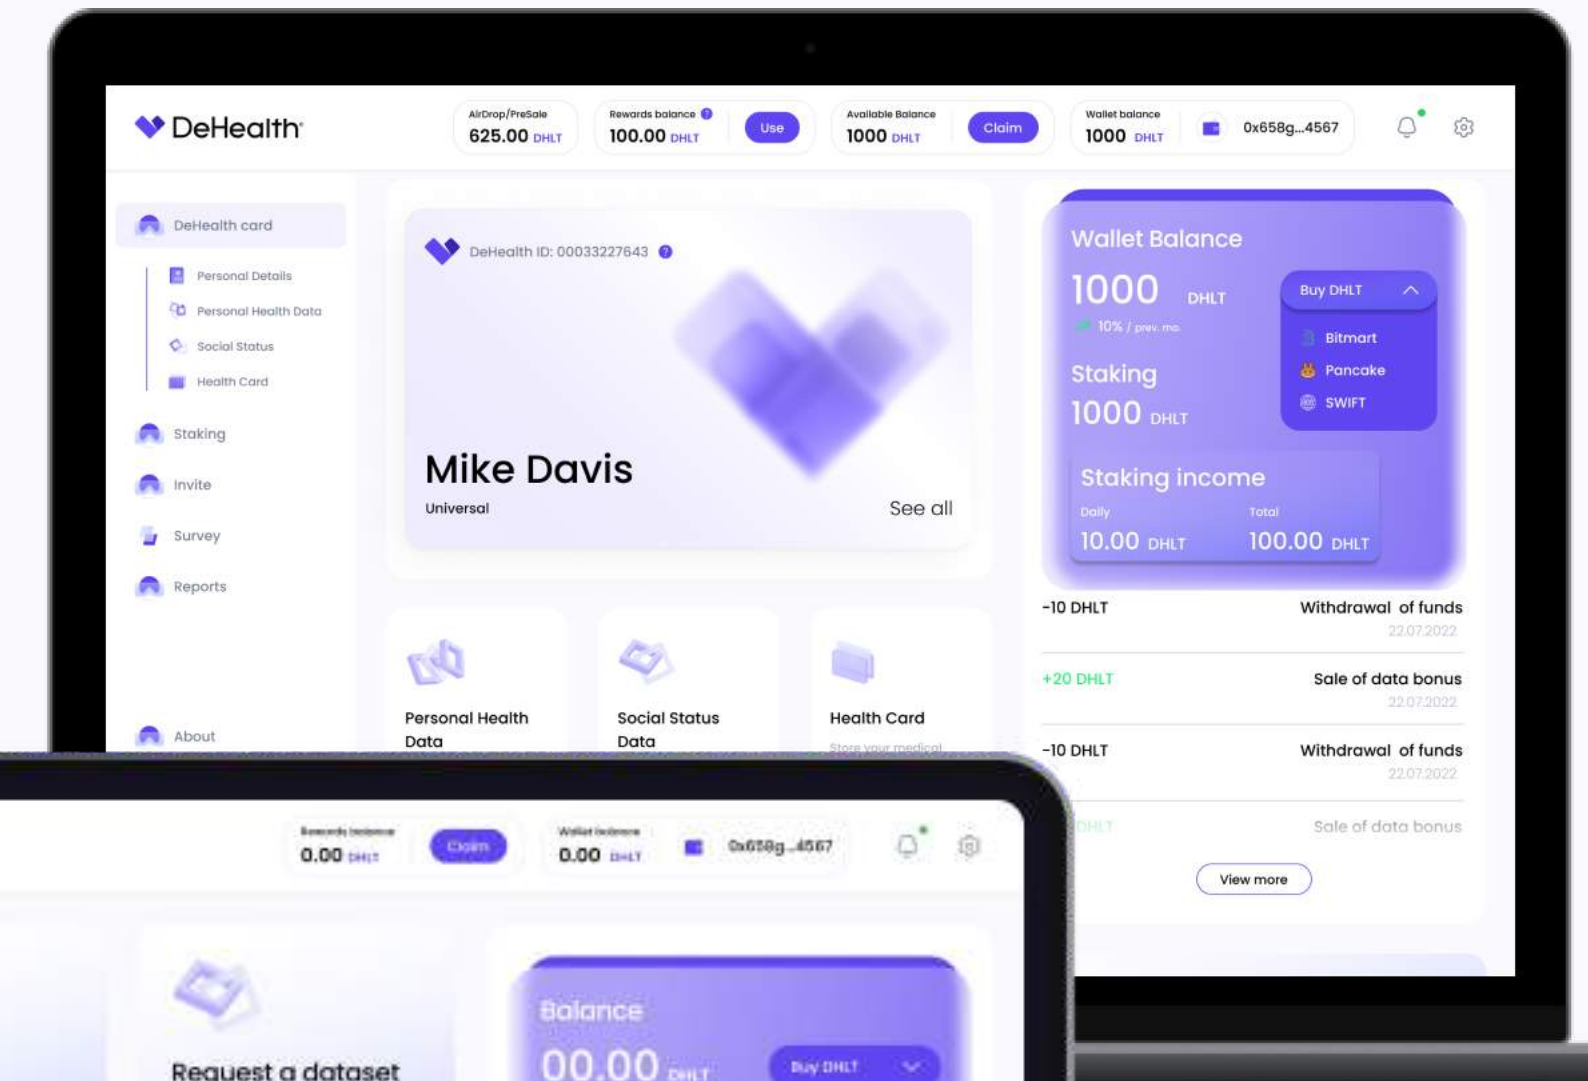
DeHealth

AirDrop/PreSale
625.00 DHLT

Rewards balance
100.00 DHLT
Use

Available Balance
1000 DHLT
Claim

Wallet balance
1000 DHLT
0x658g...4567

DeHealth card
Personal Details
Personal Health Data
Social Status
Health Card
Staking
Invite
Survey
Reports
About

DeHealth ID: 00033227643

Mike Davis
Universal
See all

Personal Health Data

Social Status Data

Health Card
Store your medical

Wallet Balance
1000 DHLT
10% / prev. mo.
Buy DHLT
Bitmart
Pancake
SWIFT
Staking
1000 DHLT
Staking income
Daily
10.00 DHLT
Total
100.00 DHLT

-10 DHLT
Withdrawal of funds
22.07.2022

+20 DHLT
Sale of data bonus
22.07.2022

-10 DHLT
Withdrawal of funds
22.07.2022

DHLT
Sale of data bonus

View more

Rewards balance
0.00 DHLT
Claim
Wallet balance
0.00 DHLT
0x658g...4567

Request a dataset

Balance
00.00 DHLT
Buy DHLT